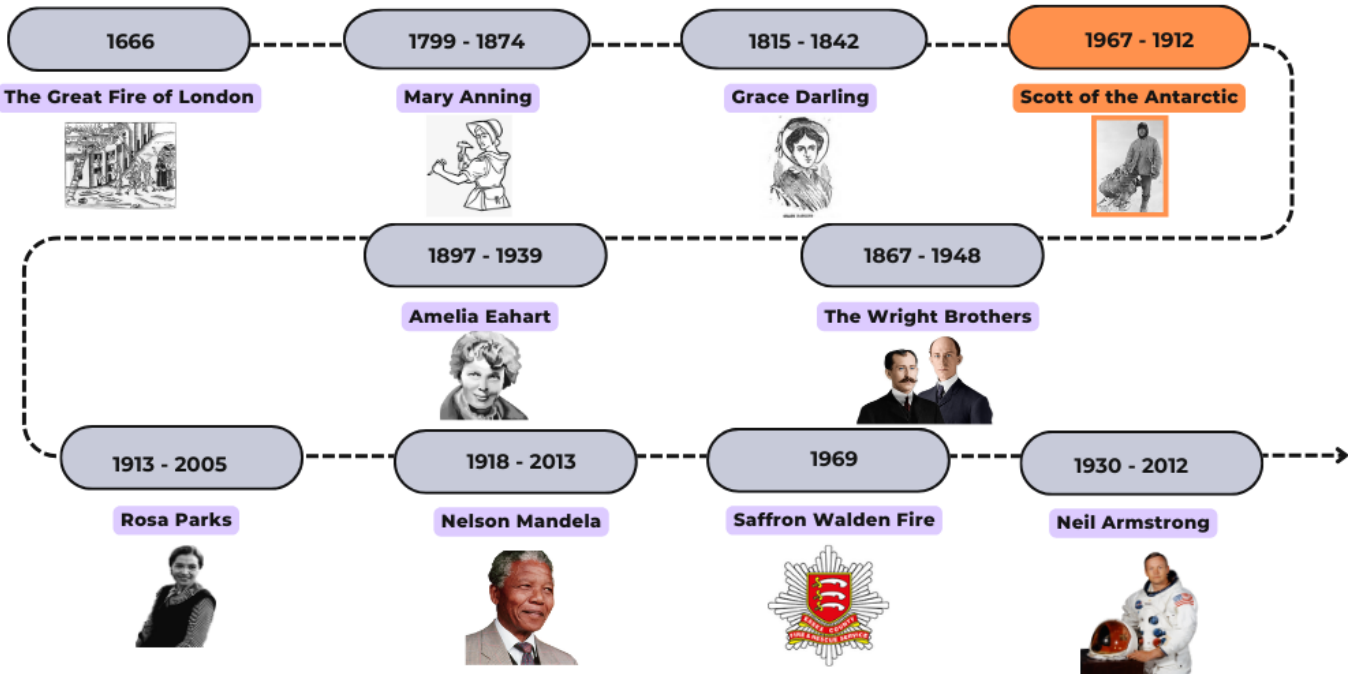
1666

The Great Fire of London

1799 - 1874

Mary Anning

1815 - 1842

Grace Darling

1967 - 1912

Scott of the Antarctic

1867 - 1948

The Wright Brothers

1897 - 1939

Amelia Eahart

1913 - 2005

Rosa Parks

1918 - 2013

Nelson Mandela

1969

Saffron Walden Fire

ESSEX COUNTY FIRE & RESCUE SERVICE

1930 - 2012

Neil Armstrong